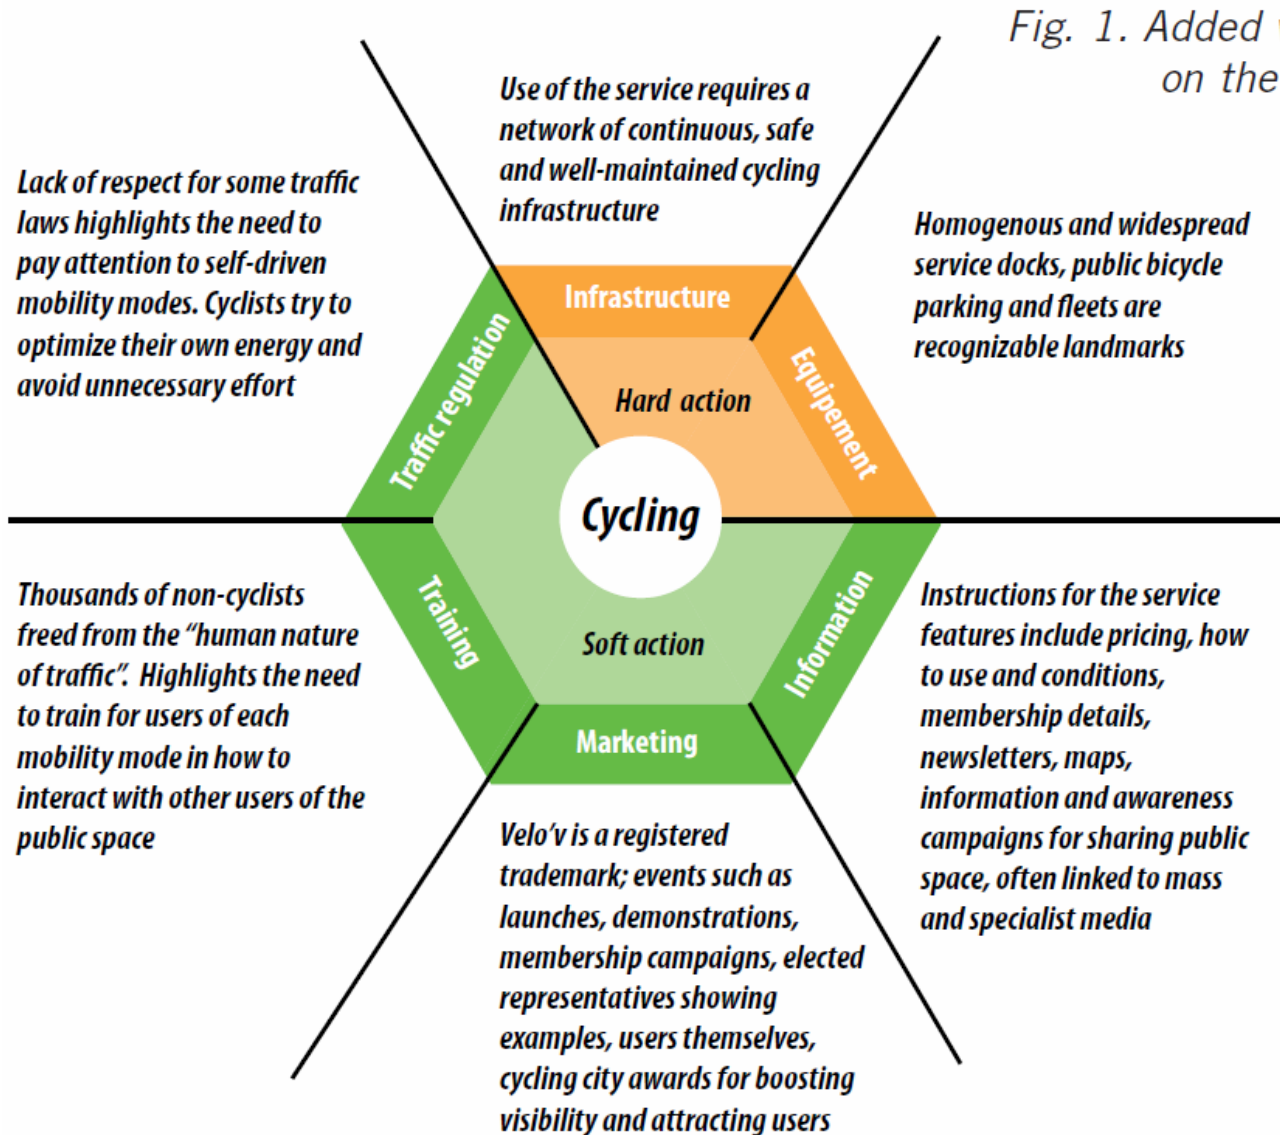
Fig. 1. Added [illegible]
on the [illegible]

Use of the service requires a network of continuous, safe and well-maintained cycling infrastructure

Lack of respect for some traffic laws highlights the need to pay attention to self-driven mobility modes. Cyclists try to optimize their own energy and avoid unnecessary effort

Homogenous and widespread service docks, public bicycle parking and fleets are recognizable landmarks

Infrastructure

Traffic regulation

Equipement

Hard action

Cycling

Soft action

Training

Information

Marketing

Thousands of non-cyclists freed from the "human nature of traffic". Highlights the need to train for users of each mobility mode in how to interact with other users of the public space

Instructions for the service features include pricing, how to use and conditions, membership details, newsletters, maps, information and awareness campaigns for sharing public space, often linked to mass and specialist media

Velo'v is a registered trademark; events such as launches, demonstrations, membership campaigns, elected representatives showing examples, users themselves, cycling city awards for boosting visibility and attracting users